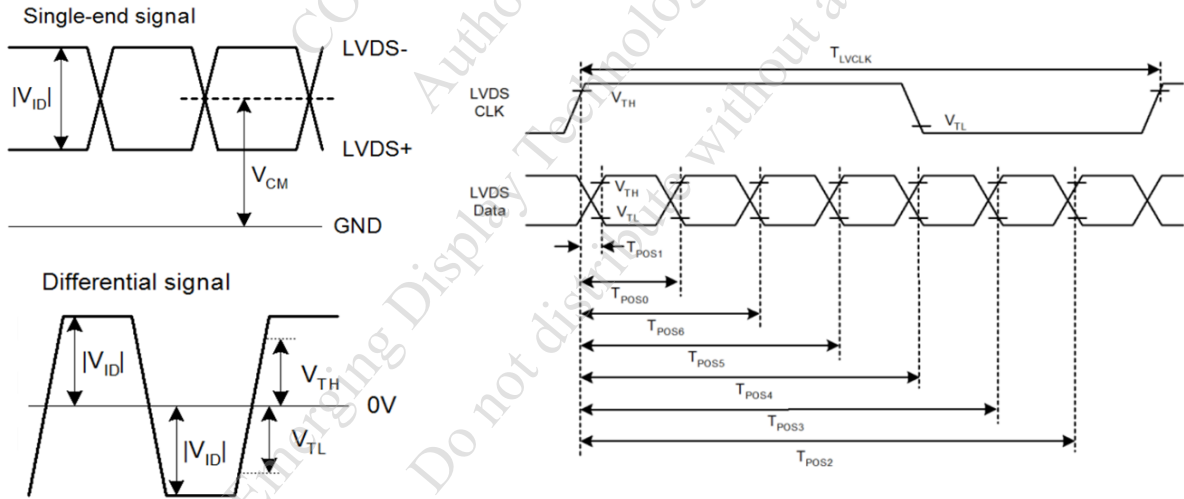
Single-end signal

LVDS-

$|V_{ID}|$

LVDS+

$V_{CM}$

GND

Differential signal

$|V_{ID}|$

$V_{TH}$

0V

$|V_{ID}|$

$V_{TL}$

$T_{LVCLK}$

LVDS CLK

$V_{TH}$

$V_{TL}$

LVDS Data

$V_{TH}$

$V_{TL}$

$T_{POS1}$

$T_{POS0}$

$T_{POS6}$

$T_{POS5}$

$T_{POS4}$

$T_{POS3}$

$T_{POS2}$

CC Authorized Emerging Display Technology Do not distribute without a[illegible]